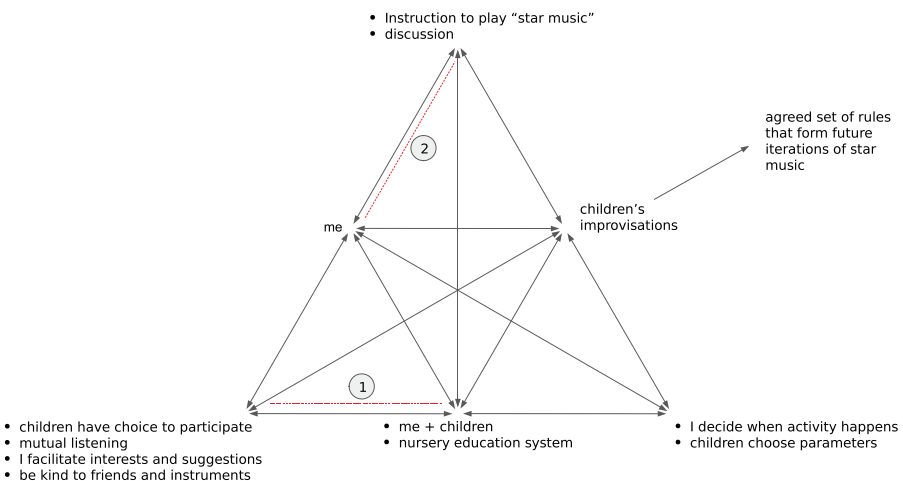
• Instruction to play "star music"
• discussion

2

agreed set of rules that form future iterations of star music

me

children's improvisations

1

• children have choice to participate
• mutual listening
• I facilitate interests and suggestions
• be kind to friends and instruments

• me + children
• nursery education system

• I decide when activity happens
• children choose parameters